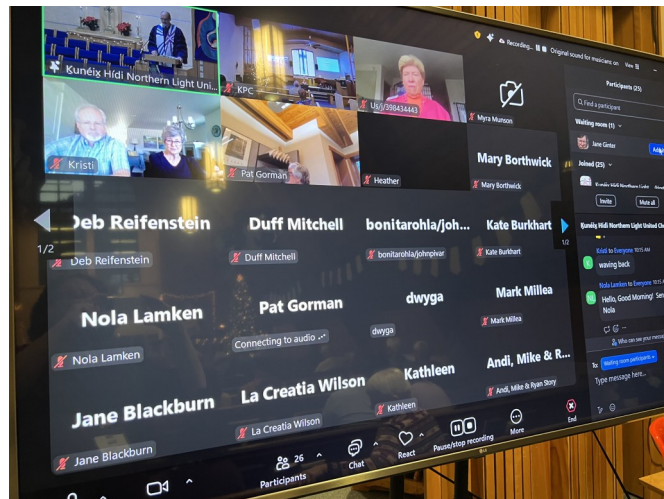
Kunéix Hídi Northern Light Uni...

KPC

Us/j/398434443

Myra Munson

Kristi

Pat Gorman

Heather

Mary Borthwick

Mary Borthwick

Recording... Original sound for musicians: on View

Participants (25)

Find a participant

Waiting room (1)

Jane Ginter

Admit

Joined (25)

Kunéix Hídi Northern Light

Invite

Mute all

Kunéix Hídi Northern Light United Ch...

Kristi to Everyone 10:15 AM

waving back

Nola Lamken to Everyone 10:15 AM

Hello, Good Morning! Sen... Nola

Who can see your messa...

To: Waiting room participants

Type message here...

1/2

1/2

Deb Reifenstein

Deb Reifenstein

Duff Mitchell

Duff Mitchell

bonitarohla/joh...

bonitarohla/johnpivar

Kate Burkhart

Kate Burkhart

Nola Lamken

Nola Lamken

Pat Gorman

Connecting to audio

dwyga

dwyga

Mark Millea

Mark Millea

Jane Blackburn

Jane Blackburn

La Creatia Wilson

La Creatia Wilson

Kathleen

Kathleen

Andi, Mike & R...

Andi, Mike & Ryan Story

26

Participants

Chat

React

Pause/stop recording

More

End

LG